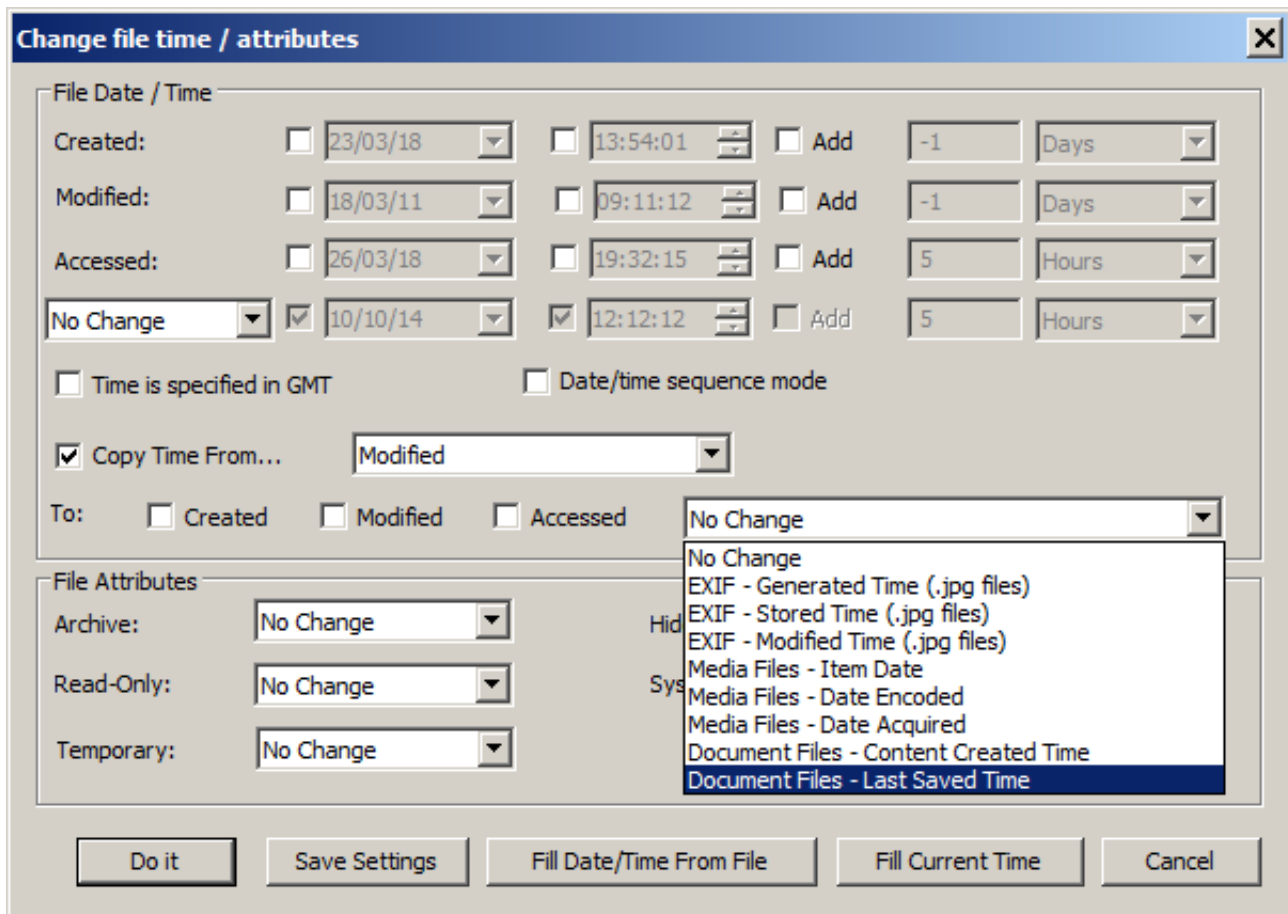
Change file time / attributes

File Date / Time

Created: 23/03/18 13:54:01 Add -1 Days

Modified: 18/03/11 09:11:12 Add -1 Days

Accessed: 26/03/18 19:32:15 Add 5 Hours

No Change 10/10/14 12:12:12 Add 5 Hours

Time is specified in GMT

Date/time sequence mode

Copy Time From... Modified

To: Created Modified Accessed No Change

No Change
EXIF - Generated Time (.jpg files)
EXIF - Stored Time (.jpg files)
EXIF - Modified Time (.jpg files)
Media Files - Item Date
Media Files - Date Encoded
Media Files - Date Acquired
Document Files - Content Created Time
Document Files - Last Saved Time

File Attributes

Archive: No Change

Hid

Read-Only: No Change

Sys

Temporary: No Change

Do it

Save Settings

Fill Date/Time From File

Fill Current Time

Cancel